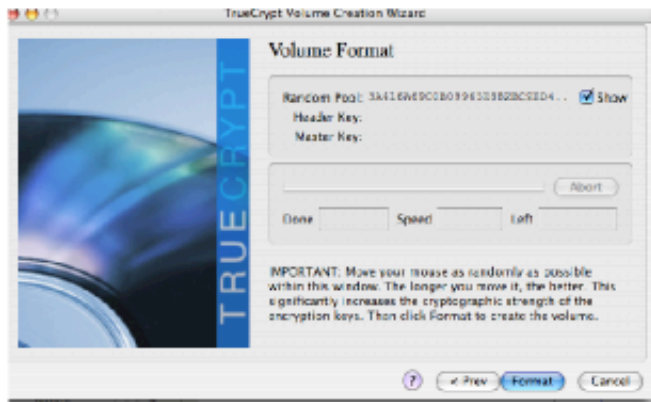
TrueCrypt Volume Creation Wizard

TRUECRYPT

Volume Format

Random Pool: 3A416A69C0B0996338BBC5ED4..
Show
Header Key:
Master Key:

Abort

Done
Speed
Left

IMPORTANT: Move your mouse as randomly as possible within this window. The longer you move it, the better. This significantly increases the cryptographic strength of the encryption keys. Then click Format to create the volume.

?
< Prev
Format
Cancel